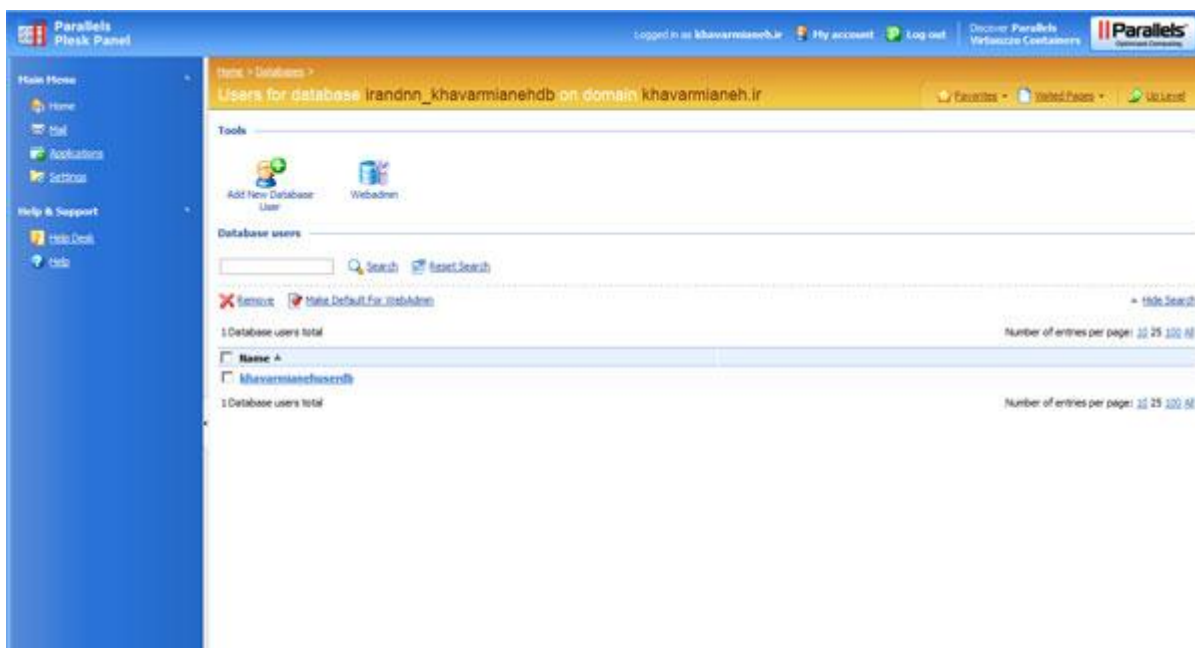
Parallels Plesk Panel

Logged in as khavarmianeh.ir My account Log out Discover Parallels Virtuozzo Containers Parallels

Main Menu
Home
Mail
Applications
Settings

Help & Support
Help Desk
Help

Home > Databases >
Users for database irandnn_khavarmianehdb on domain khavarmianeh.ir

Favorites Visited Pages Up Level

Tools

Add New Database User
Webadmin

Database users

Search Reset Search

Remove Make Default For WebAdmin

Hide Search

1 Database users total

Number of entries per page: 10 25 100 All

| Name |
|---|
| khavarmianehuserdb |

1 Database users total

Number of entries per page: 10 25 100 All